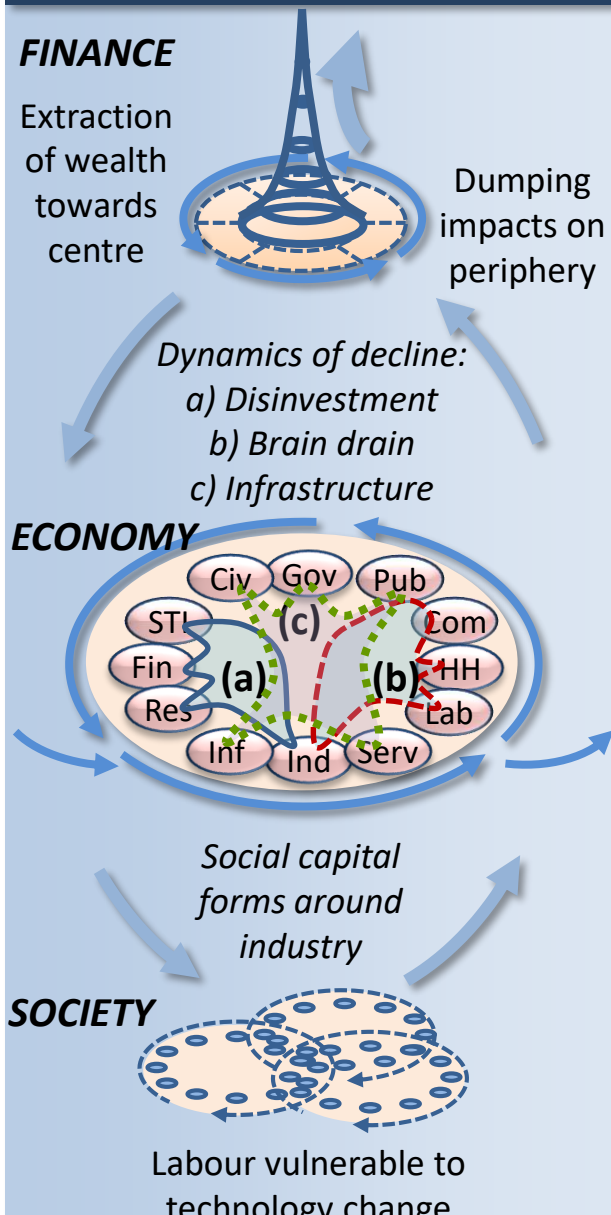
FINANCE

Extraction of wealth towards centre

Dumping impacts on periphery

Dynamics of decline:
a) Disinvestment
b) Brain drain
c) Infrastructure

ECONOMY

Civ
Gov
Pub
STI
(c)
Com
Fin
(a)
(b)
HH
Res
Lab
Inf
Ind
Serv

Social capital forms around industry

SOCIETY

Labour vulnerable to technology change